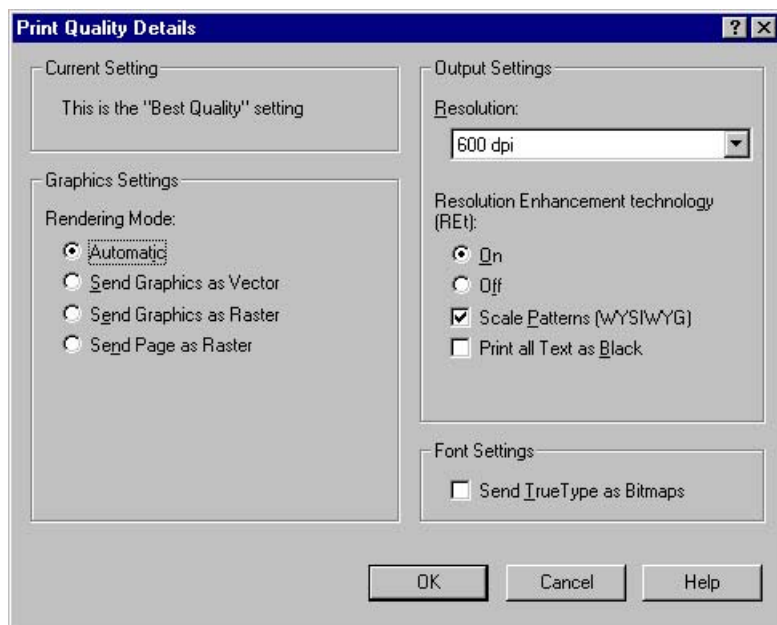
Print Quality Details

? X

Current Setting

This is the "Best Quality" setting

Graphics Settings

Rendering Mode:

Automatic

Send Graphics as Vector

Send Graphics as Raster

Send Page as Raster

Output Settings

Resolution:

600 dpi

Resolution Enhancement technology (REt):

On

Off

Scale Patterns (WYSIWYG)

Print all Text as Black

Font Settings

Send TrueType as Bitmaps

OK

Cancel

Help